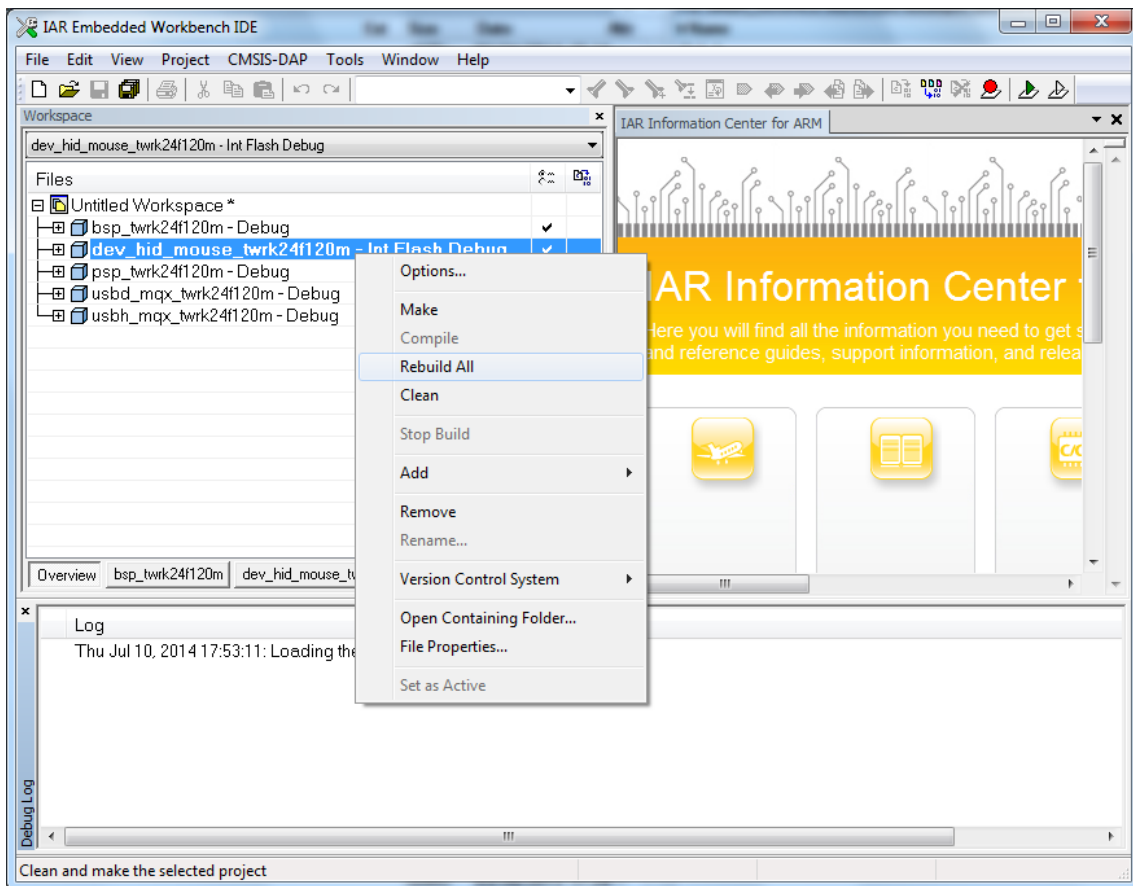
IAR Embedded Workbench IDE

File Edit View Project CMSIS-DAP Tools Window Help

Workspace

dev_hid_mouse_twrk24f120m - Int Flash Debug

Files

Untitled Workspace *
bsp_twrk24f120m - Debug ✔
dev_hid_mouse_twrk24f120m - Int Flash Debug ✔
psp_twrk24f120m - Debug
usbd_mqx_twrk24f120m - Debug
usbh_mqx_twrk24f120m - Debug

Overview | bsp_twrk24f120m | dev_hid_mouse_tw

Options...
Make
Compile
Rebuild All
Clean
Stop Build
Add
Remove
Rename...
Version Control System
Open Containing Folder...
File Properties...
Set as Active

IAR Information Center for ARM

IAR Information Center f

Here you will find all the information you need to get s and reference guides, support information, and relea

Log

Thu Jul 10, 2014 17:53:11: Loading the

Debug Log

Clean and make the selected project